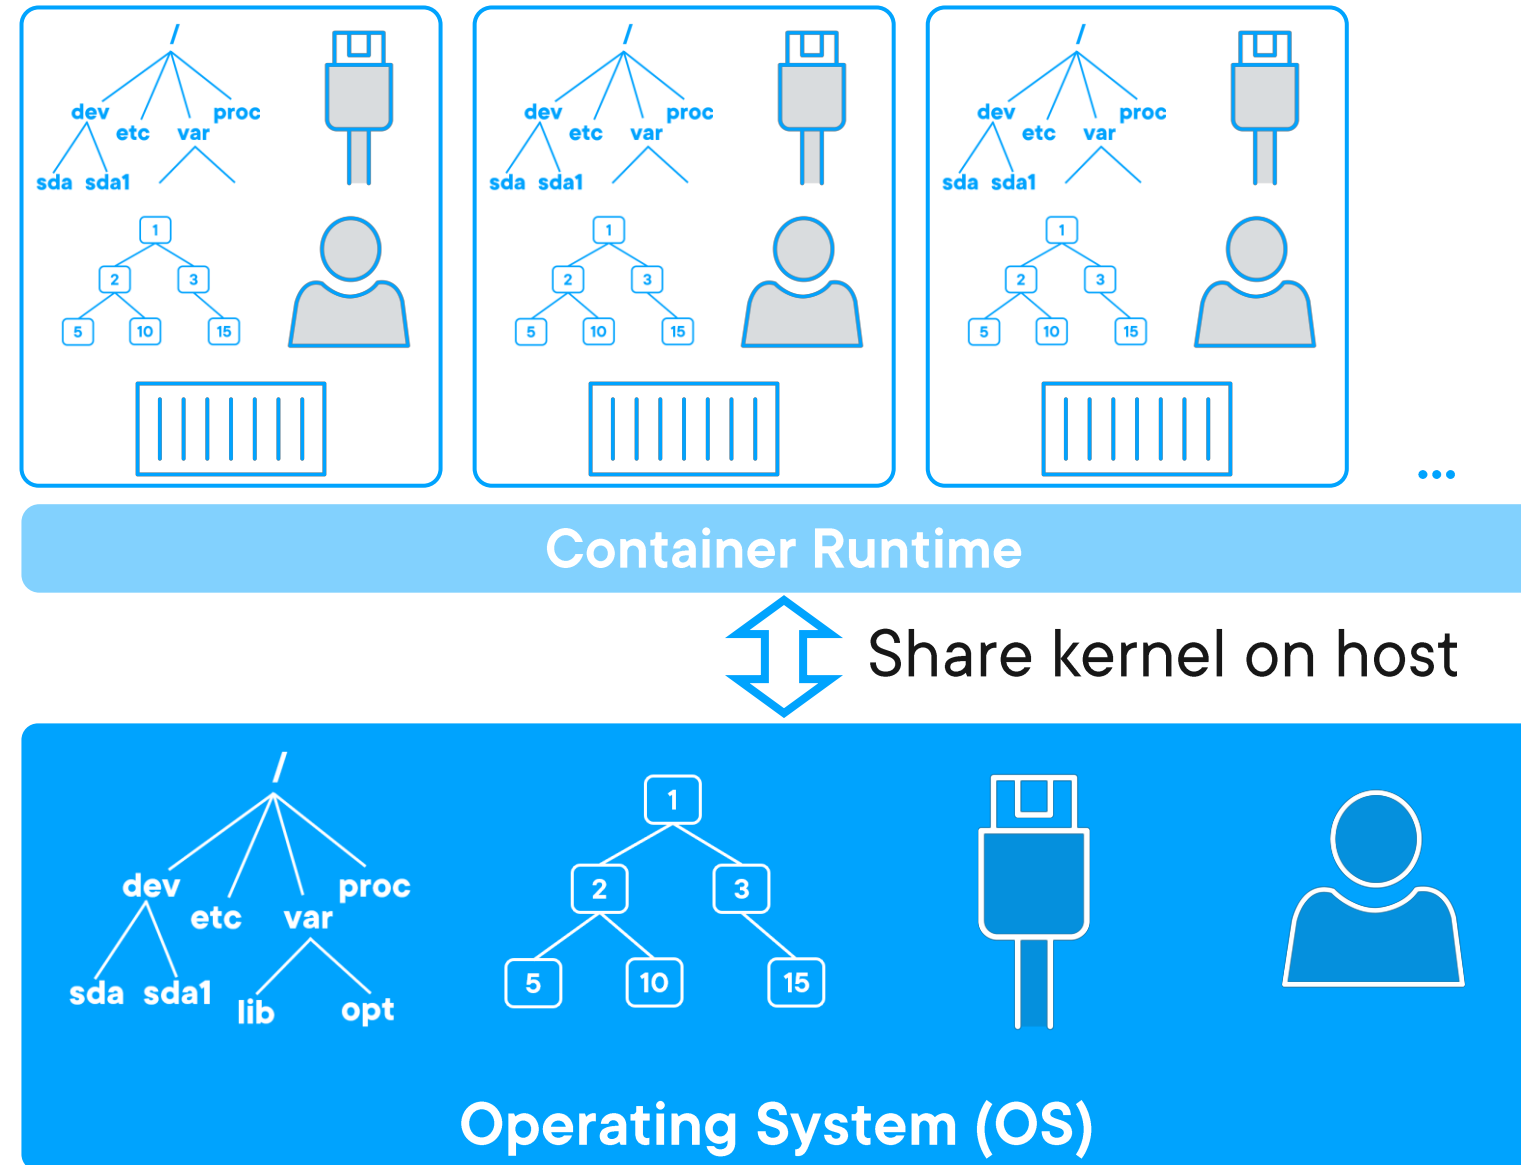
/
dev etc var proc
sda sda1

1
2 3
5 10 15

/
dev etc var proc
sda sda1

1
2 3
5 10 15

/
dev etc var proc
sda sda1

1
2 3
5 10 15

...

Container Runtime

Share kernel on host

/
dev etc var proc
sda sda1 lib opt

1
2 3
5 10 15

Operating System (OS)